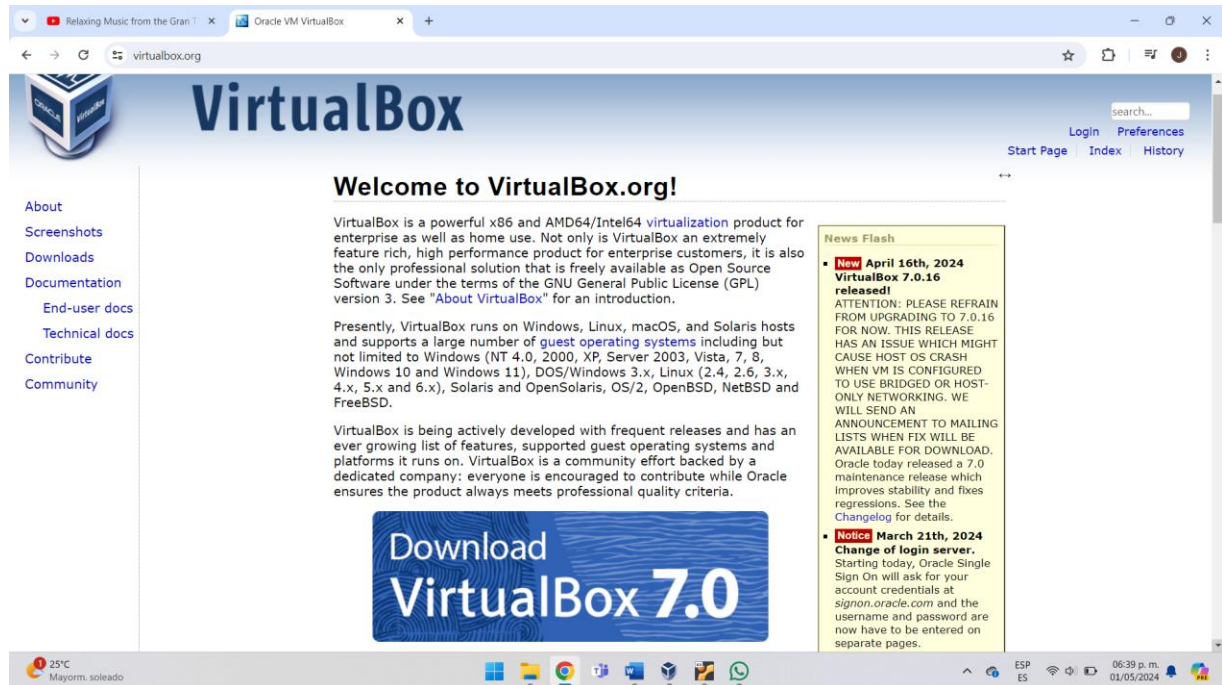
Relaxing Music from the Gran ×
Oracle VM VirtualBox ×
+

virtualbox.org

VirtualBox

search...
Login Preferences
Start Page Index History

About
Screenshots
Downloads
Documentation
End-user docs
Technical docs
Contribute
Community

Welcome to VirtualBox.org!

VirtualBox is a powerful x86 and AMD64/Intel64 virtualization product for enterprise as well as home use. Not only is VirtualBox an extremely feature rich, high performance product for enterprise customers, it is also the only professional solution that is freely available as Open Source Software under the terms of the GNU General Public License (GPL) version 3. See "About VirtualBox" for an introduction.

Presently, VirtualBox runs on Windows, Linux, macOS, and Solaris hosts and supports a large number of guest operating systems including but not limited to Windows (NT 4.0, 2000, XP, Server 2003, Vista, 7, 8, Windows 10 and Windows 11), DOS/Windows 3.x, Linux (2.4, 2.6, 3.x, 4.x, 5.x and 6.x), Solaris and OpenSolaris, OS/2, OpenBSD, NetBSD and FreeBSD.

VirtualBox is being actively developed with frequent releases and has an ever growing list of features, supported guest operating systems and platforms it runs on. VirtualBox is a community effort backed by a dedicated company: everyone is encouraged to contribute while Oracle ensures the product always meets professional quality criteria.

Download VirtualBox 7.0

News Flash

New April 16th, 2024 VirtualBox 7.0.16 released!
ATTENTION: PLEASE REFRAIN FROM UPGRADING TO 7.0.16 FOR NOW. THIS RELEASE HAS AN ISSUE WHICH MIGHT CAUSE HOST OS CRASH WHEN VM IS CONFIGURED TO USE BRIDGED OR HOST-ONLY NETWORKING. WE WILL SEND AN ANNOUNCEMENT TO MAILING LISTS WHEN FIX WILL BE AVAILABLE FOR DOWNLOAD. Oracle today released a 7.0 maintenance release which improves stability and fixes regressions. See the Changelog for details.

Notice March 21th, 2024 Change of login server.
Starting today, Oracle Single Sign On will ask for your account credentials at signon.oracle.com and the username and password are now have to be entered on separate pages.

25°C
Mayorm. soleado
ESP ES
06:39 p. m.
01/05/2024